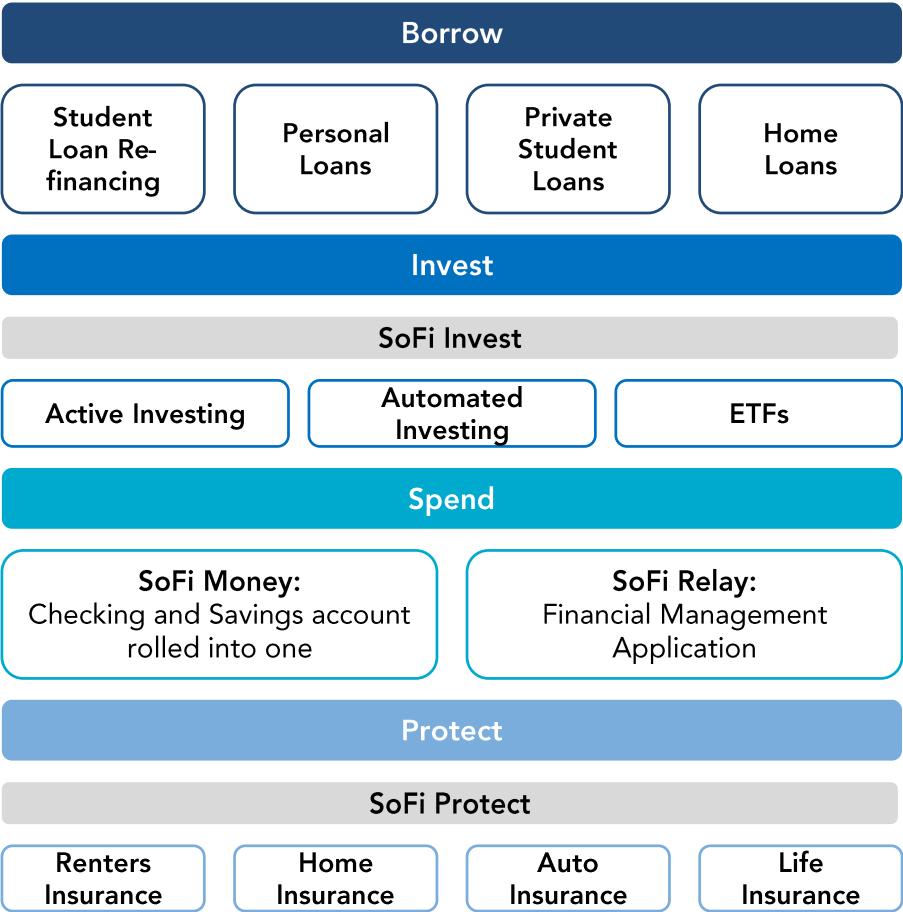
Borrow

Student Loan Refinancing

Personal Loans

Private Student Loans

Home Loans

Invest

SoFi Invest

Active Investing

Automated Investing

ETFs

Spend

SoFi Money:
Checking and Savings account rolled into one

SoFi Relay:
Financial Management Application

Protect

SoFi Protect

Renters Insurance

Home Insurance

Auto Insurance

Life Insurance